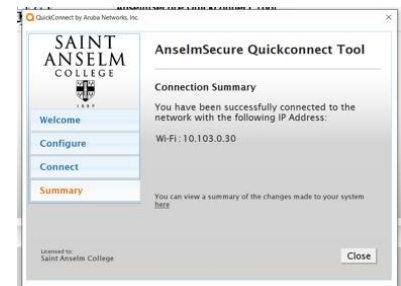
QuickConnect by Aruba Networks, Inc.

SAINT ANSELM COLLEGE

1889

AnselmSecure Quickconnect Tool

Welcome

Configure

Connect

Summary

Connection Summary

You have been successfully connected to the network with the following IP Address:

Wi-Fi : 10.103.0.30

You can view a summary of the changes made to your system here

Licensed to:
Saint Anselm College

Close